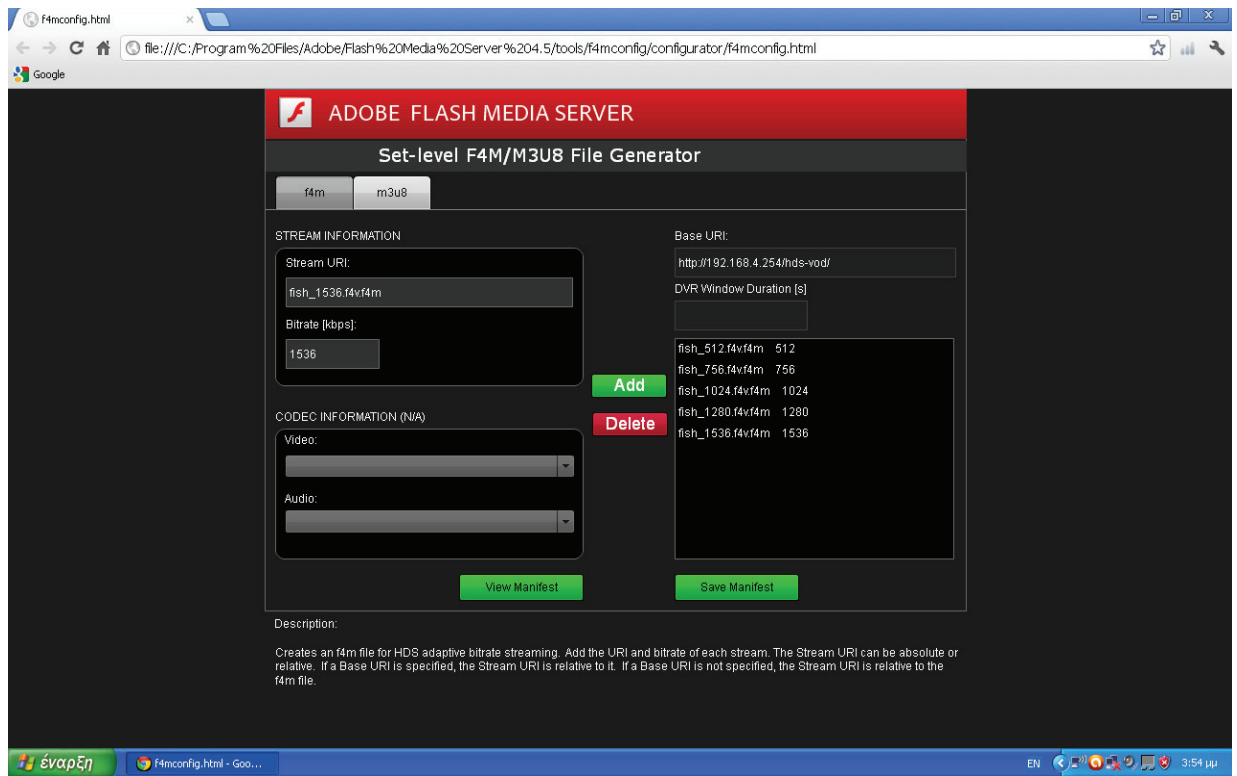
f4mconfig.html

file:///C:/Program%20Files/Adobe/Flash%20Media%20Server%204.5/tools/f4mconfig/configurator/f4mconfig.html

Google

ADOBE FLASH MEDIA SERVER

Set-level F4M/M3U8 File Generator

f4m
m3u8

STREAM INFORMATION

Stream URI:

fish_1536.f4v.f4m

Bitrate [kbps]:

1536

Add

Delete

CODEC INFORMATION (N/A)

Video:

Audio:

Base URI:

http://192.168.4.254/hds-vod/

DVR Window Duration [s]

fish_512.f4v.f4m 512
fish_756.f4v.f4m 756
fish_1024.f4v.f4m 1024
fish_1280.f4v.f4m 1280
fish_1536.f4v.f4m 1536

View Manifest

Save Manifest

Description:

Creates an f4m file for HDS adaptive bitrate streaming. Add the URI and bitrate of each stream. The Stream URI can be absolute or relative. If a Base URI is specified, the Stream URI is relative to it. If a Base URI is not specified, the Stream URI is relative to the f4m file.

έναρξη

f4mconfig.html - Goo...

EN

3:54 μμ